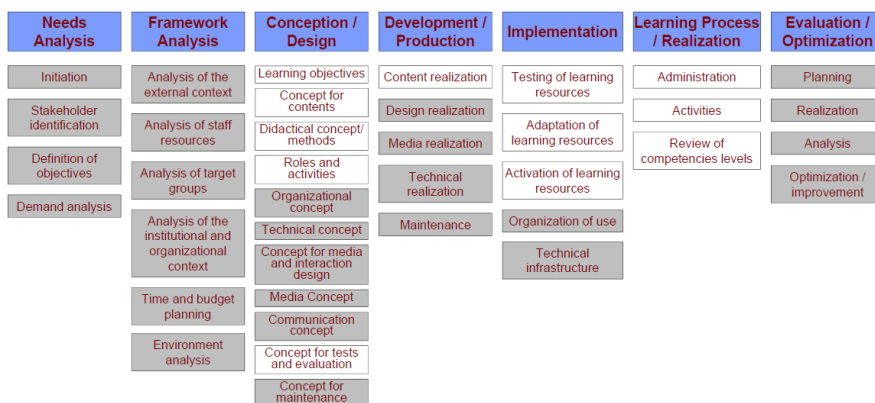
Needs Analysis

Initiation

Stakeholder identification

Definition of objectives

Demand analysis

Framework Analysis

Analysis of the external context

Analysis of staff resources

Analysis of target groups

Analysis of the institutional and organizational context

Time and budget planning

Environment analysis

Conception / Design

Learning objectives

Concept for contents

Didactical concept/ methods

Roles and activities

Organizational concept

Technical concept

Concept for media and interaction design

Media Concept

Communication concept

Concept for tests and evaluation

Concept for maintenance

Development / Production

Content realization

Design realization

Media realization

Technical realization

Maintenance

Implementation

Testing of learning resources

Adaptation of learning resources

Activation of learning resources

Organization of use

Technical infrastructure

Learning Process / Realization

Administration

Activities

Review of competencies levels

Evaluation / Optimization

Planning

Realization

Analysis

Optimization / improvement